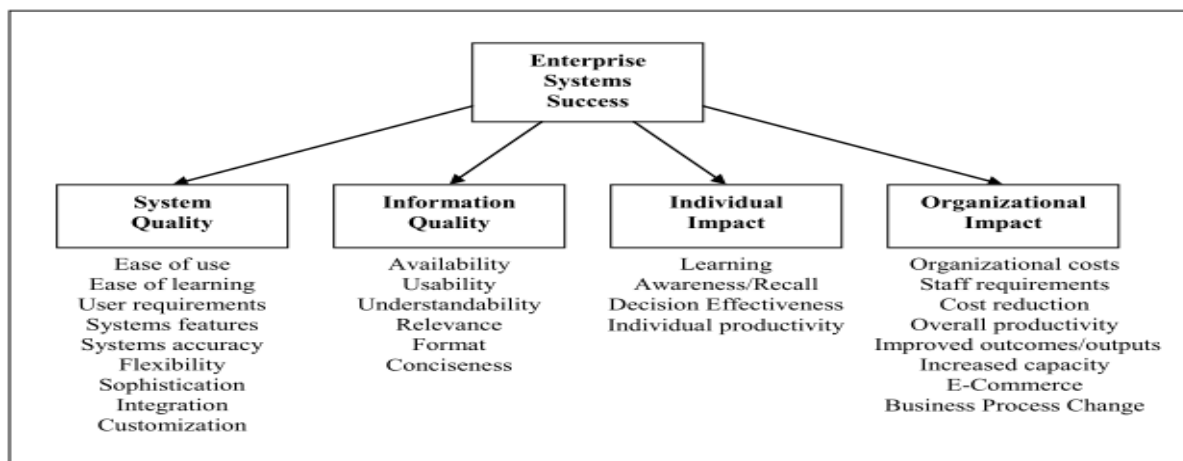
Enterprise Systems Success

System Quality

Ease of use
Ease of learning
User requirements
Systems features
Systems accuracy
Flexibility
Sophistication
Integration
Customization

Information Quality

Availability
Usability
Understandability
Relevance
Format
Conciseness

Individual Impact

Learning
Awareness/Recall
Decision Effectiveness
Individual productivity

Organizational Impact

Organizational costs
Staff requirements
Cost reduction
Overall productivity
Improved outcomes/outputs
Increased capacity
E-Commerce
Business Process Change